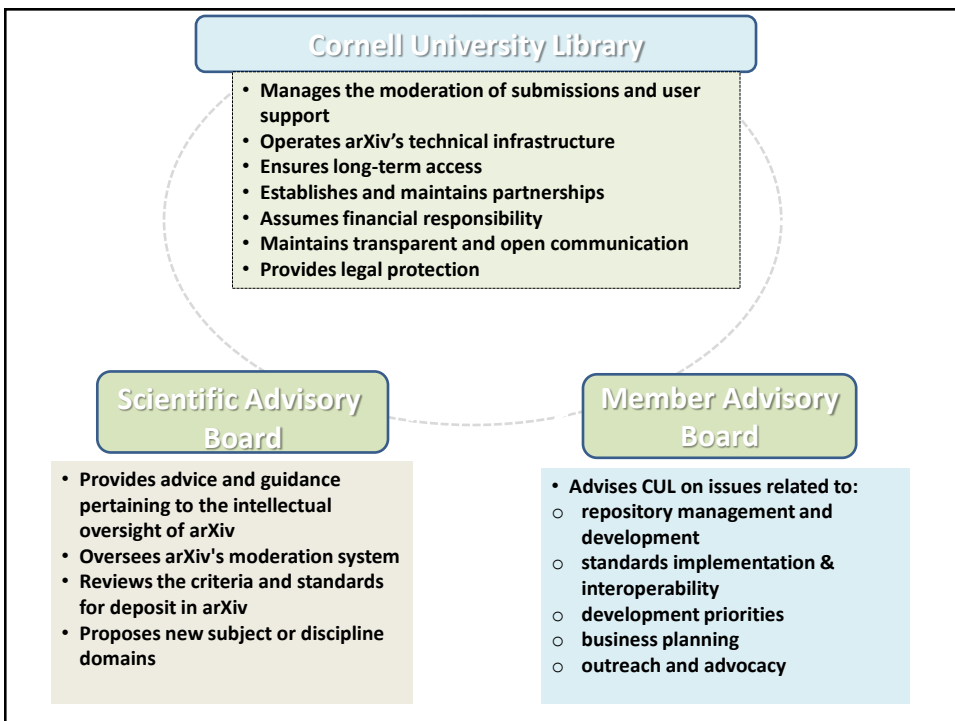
Cornell University Library

• Manages the moderation of submissions and user support
• Operates arXiv’s technical infrastructure
• Ensures long-term access
• Establishes and maintains partnerships
• Assumes financial responsibility
• Maintains transparent and open communication
• Provides legal protection

Scientific Advisory Board

• Provides advice and guidance pertaining to the intellectual oversight of arXiv
• Oversees arXiv's moderation system
• Reviews the criteria and standards for deposit in arXiv
• Proposes new subject or discipline domains

Member Advisory Board

• Advises CUL on issues related to:
○ repository management and development
○ standards implementation & interoperability
○ development priorities
○ business planning
○ outreach and advocacy